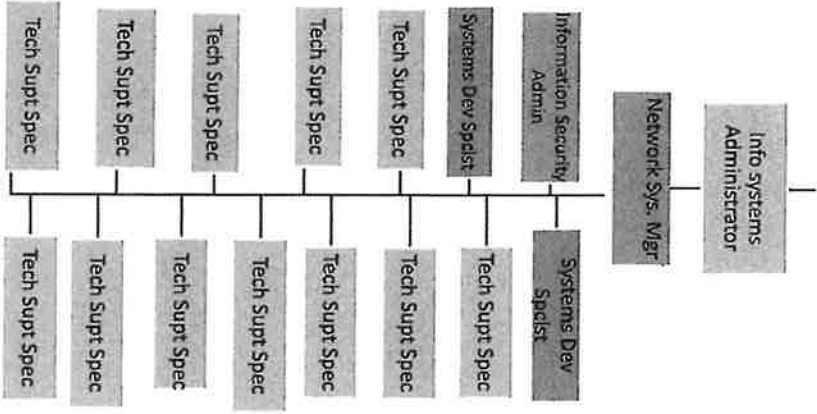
Tech Supt Spec

Tech Supt Spec

Tech Supt Spec

Tech Supt Spec

Tech Supt Spec

Systems Dev Spclst

Information Security Admin

Network Sys. Mgr

Info systems Administrator

Tech Supt Spec

Tech Supt Spec

Tech Supt Spec

Tech Supt Spec

Tech Supt Spec

Tech Supt Spec

Tech Supt Spec

Systems Dev Spclst